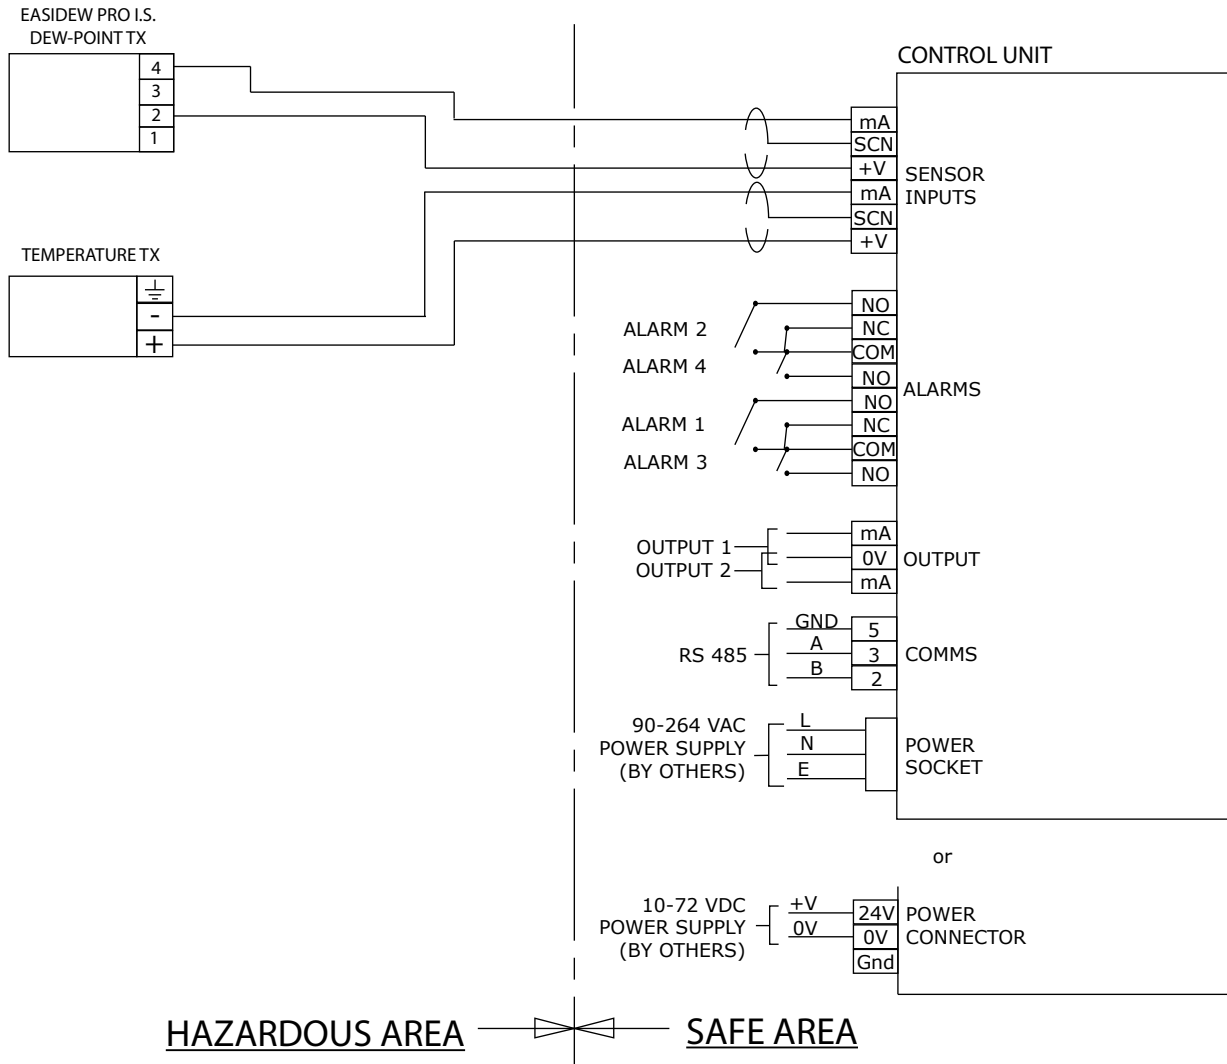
EASIDEW PRO I.S.
DEW-POINT TX

4
3
2
1

CONTROL UNIT

mA
SCN
+V
mA
SCN
+V

SENSOR INPUTS

TEMPERATURE TX

-
+

NO
NC
COM
NO
NO
NC
COM
NO

ALARM 2
ALARM 4
ALARM 1
ALARM 3

ALARMS

OUTPUT 1
OUTPUT 2

mA
0V
mA

OUTPUT

RS 485

GND
A
B

5
3
2

COMMS

90-264 VAC
POWER SUPPLY
(BY OTHERS)

L
N
E

POWER
SOCKET

or

10-72 VDC
POWER SUPPLY
(BY OTHERS)

+V
0V

24V
0V
Gnd

POWER
CONNECTOR

HAZARDOUS AREA

SAFE AREA